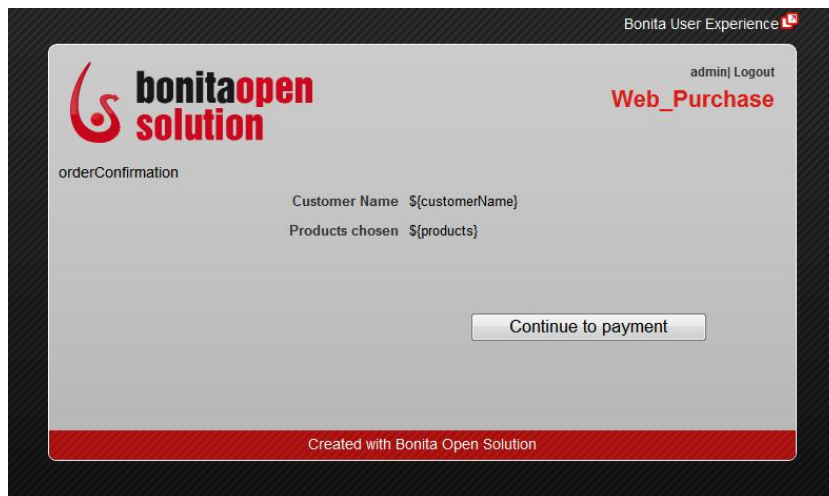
Bonita User Experience

bonitaopen solution

admin| Logout

Web_Purchase

orderConfirmation

Customer Name ${customerName}

Products chosen ${products}

Continue to payment

Created with Bonita Open Solution